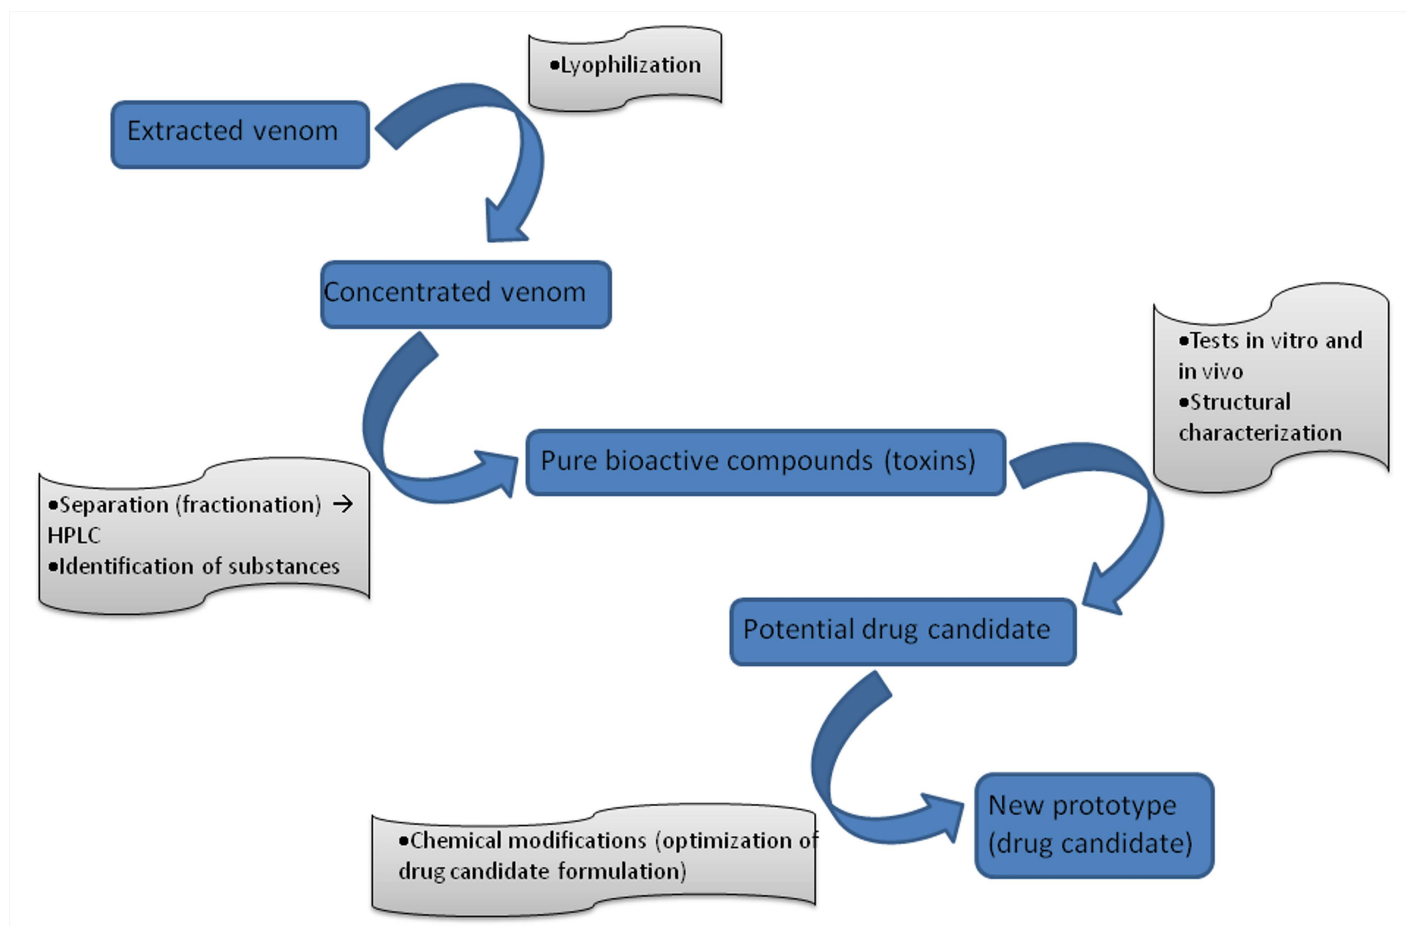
•Lyophilization

Extracted venom

Concentrated venom

•Tests in vitro and in vivo
•Structural characterization

Pure bioactive compounds (toxins)

•Separation (fractionation) → HPLC
•Identification of substances

Potential drug candidate

New prototype (drug candidate)

•Chemical modifications (optimization of drug candidate formulation)